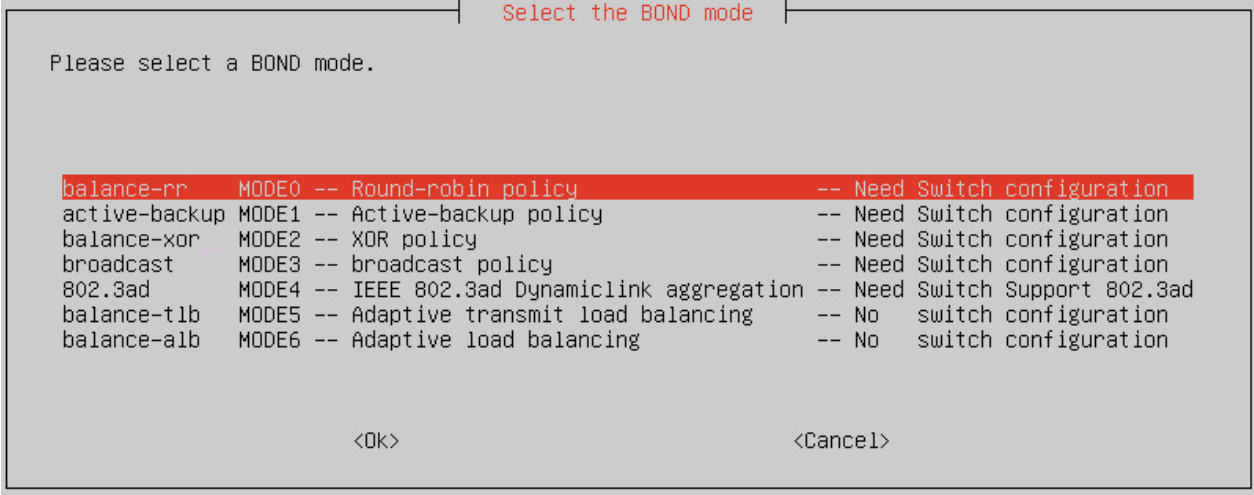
Select the BOND mode

Please select a BOND mode.

balance-rr MODE0 -- Round-robin policy -- Need Switch configuration
active-backup MODE1 -- Active-backup policy -- Need Switch configuration
balance-xor MODE2 -- XOR policy -- Need Switch configuration
broadcast MODE3 -- broadcast policy -- Need Switch configuration
802.3ad MODE4 -- IEEE 802.3ad Dynamiclink aggregation -- Need Switch Support 802.3ad
balance-tlb MODE5 -- Adaptive transmit load balancing -- No switch configuration
balance-alb MODE6 -- Adaptive load balancing -- No switch configuration

<Ok> <Cancel>